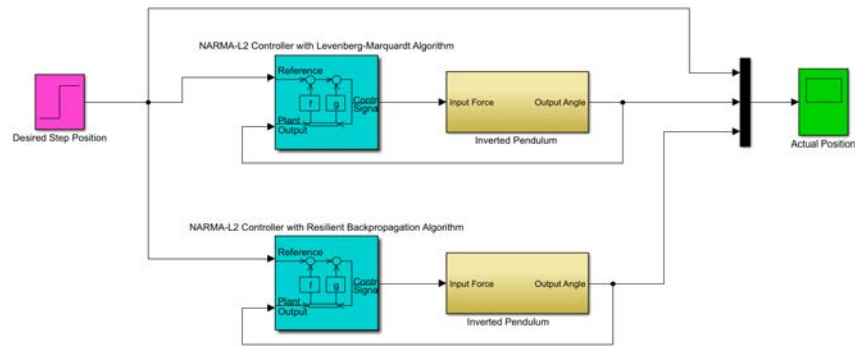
NARMA-L2 Controller with Levenberg-Marquardt Algorithm

Reference

f

g

Control Signal

Plant Output

Input Force

Output Angle

Inverted Pendulum

Desired Step Position

Actual Position

NARMA-L2 Controller with Resilient Backpropagation Algorithm

Reference

f

g

Control Signal

Plant Output

Input Force

Output Angle

Inverted Pendulum